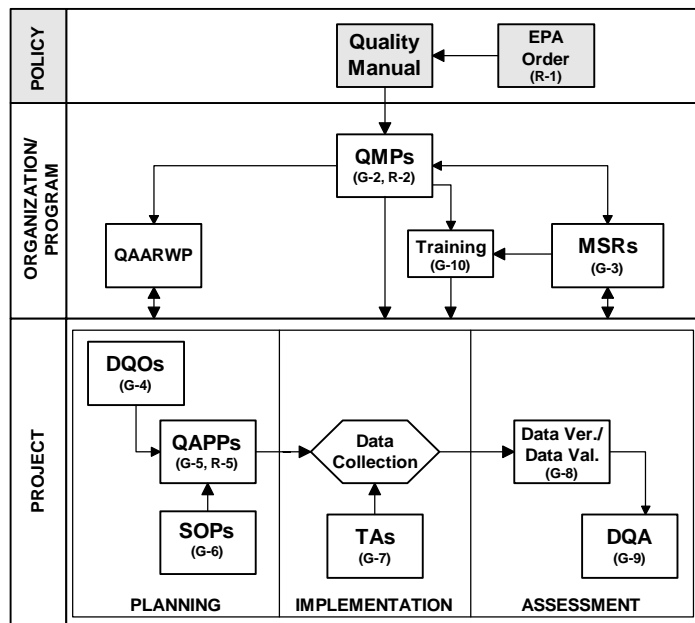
POLICY

Quality Manual

EPA Order (R-1)

ORGANIZATION/ PROGRAM

QMPs (G-2, R-2)

QAARWP

Training (G-10)

MSRs (G-3)

PROJECT

DQOs (G-4)

QAPPs (G-5, R-5)

SOPs (G-6)

Data Collection

TAs (G-7)

Data Ver./ Data Val. (G-8)

DQA (G-9)

PLANNING

IMPLEMENTATION

ASSESSMENT